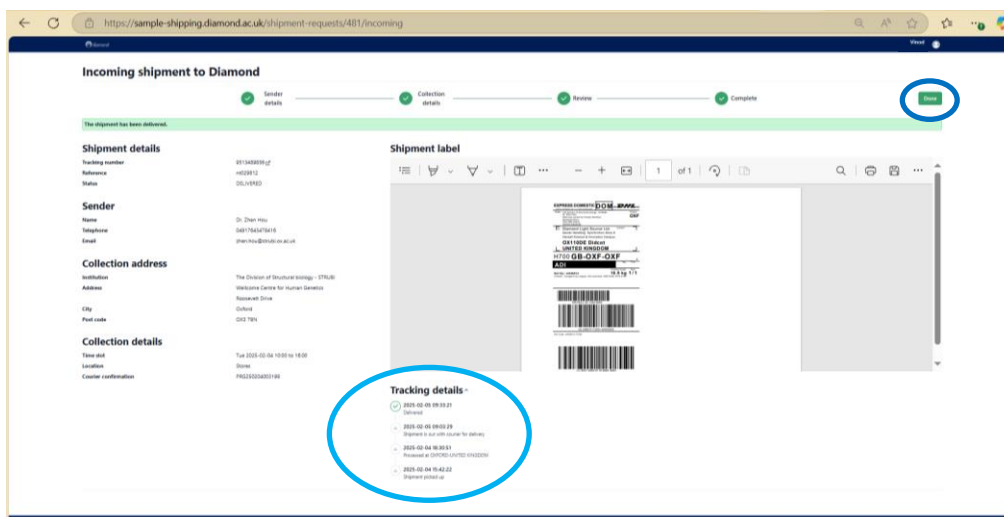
https://sample-shipping.diamond.ac.uk/shipment-requests/481/incoming

Diamond

Incoming shipment to Diamond

Sender details
Collection details
Review
Complete

Done

The shipment has been delivered.

Shipment details

| | |
|---|---|
| Tracking number | 6513458659 |
| Reference | mi29812 |
| Status | DELIVERED |

Sender

| | |
|---|---|
| Name | Dr. Zhen Hou |
| Telephone | 04917645478418 |
| Email | zhen.hou@strubi.ox.ac.uk |

Collection address

| | |
|---|---|
| Institution | The Division of Structural biology - STRUBI |
| Address | Wellcome Centre for Human Genetics |
| | Roosevelt Drive |
| City | Oxford |
| Post code | OX3 7BN |

Collection details

| | |
|---|---|
| Time slot | Tue 2025-02-04 10:00 to 18:00 |
| Location | Stores |
| Courier confirmation | PRG250204003199 |

Shipment label

1 of 1

EXPRESS DOMESTIC DOM DHL

OX11 0DE Didcot
UNITED KINGDOM

H700 GB-OXF-OXF

ADI

Tracking details

2025-02-05 09:33:21
Delivered

2025-02-05 09:03:29
Shipment is out with courier for delivery

2025-02-04 18:30:51
Processed at OXFORD-UNITED KINGDOM

2025-02-04 15:42:22
Shipment picked up